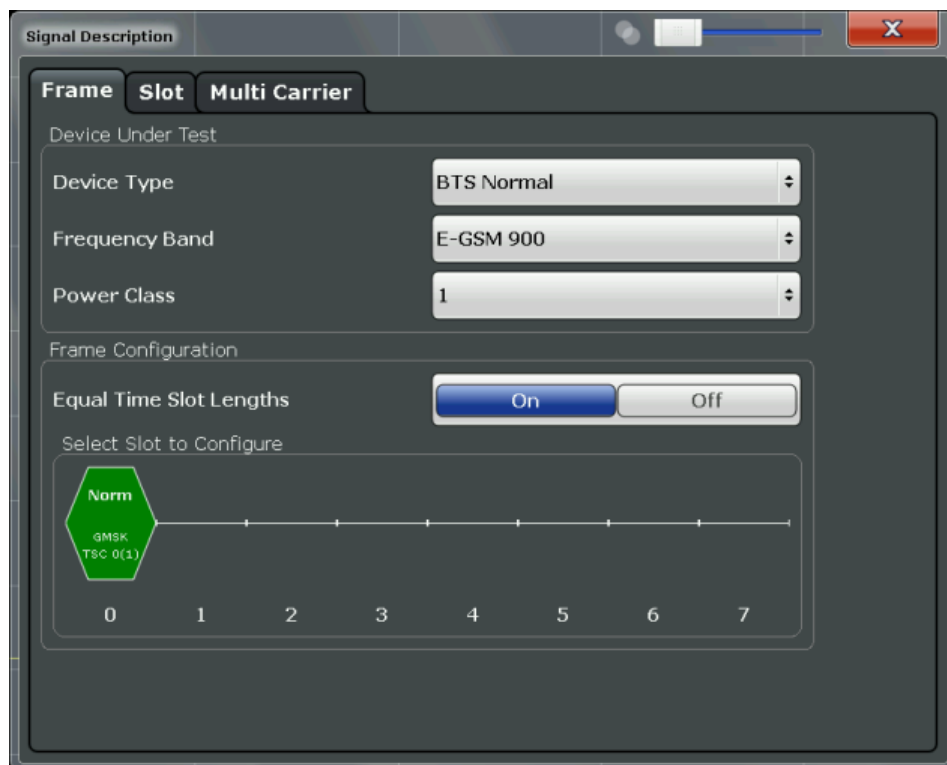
Signal Description

X

Frame Slot Multi Carrier

Device Under Test

Device Type BTS Normal

Frequency Band E-GSM 900

Power Class 1

Frame Configuration

Equal Time Slot Lengths On Off

Select Slot to Configure

Norm
GMSK
TSC 0(1)

0 1 2 3 4 5 6 7